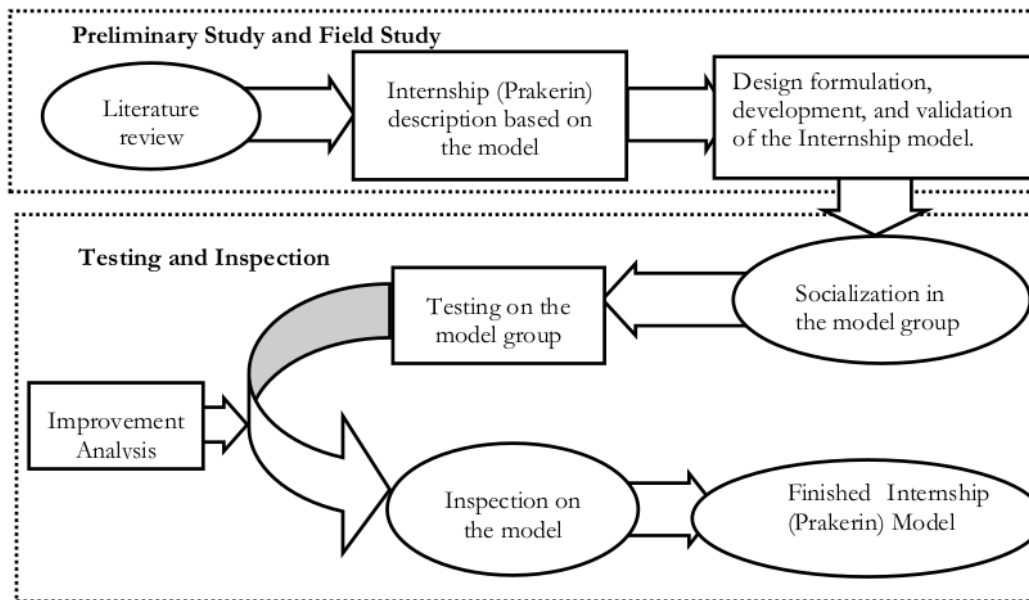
Preliminary Study and Field Study

Literature review

Internship (Prakerin) description based on the model

Design formulation, development, and validation of the Internship model.

Testing and Inspection

Testing on the model group

Socialization in the model group

Improvement Analysis

Inspection on the model

Finished Internship (Prakerin) Model